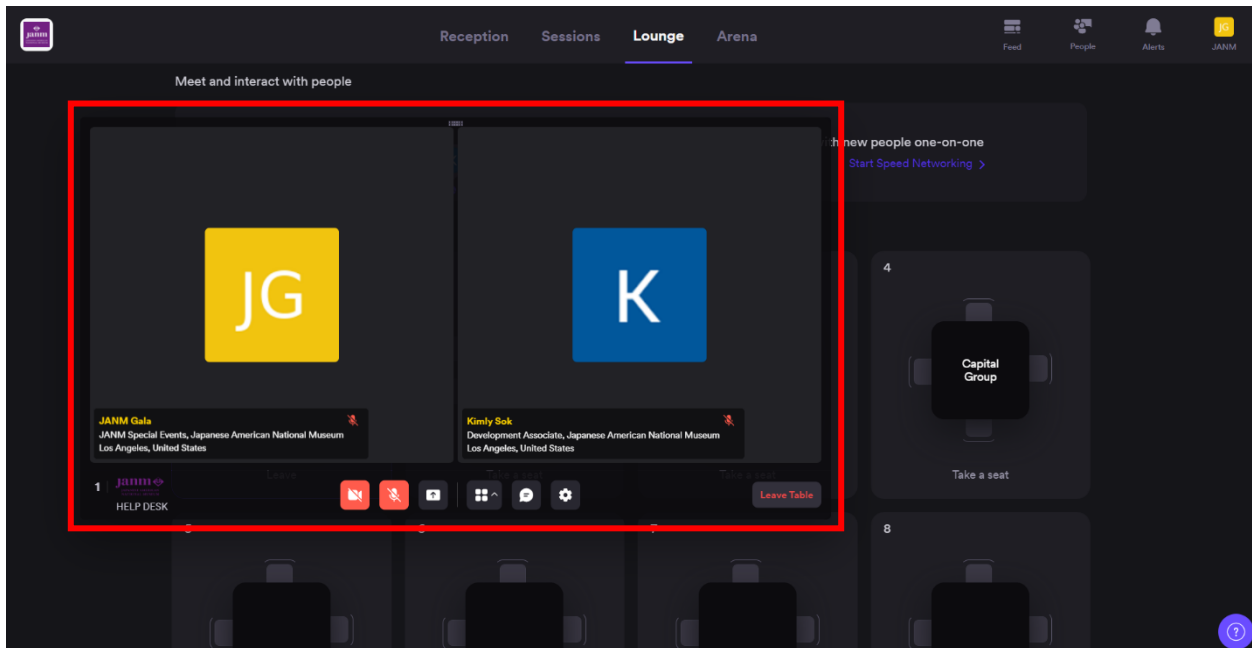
janm

Reception Sessions Lounge Arena

Feed People Alerts JG JANM

Meet and interact with people

new people one-on-one
Start Speed Networking >

JG

K

JANM Gala
JANM Special Events, Japanese American National Museum
Los Angeles, United States

Kimly Sok
Development Associate, Japanese American National Museum
Los Angeles, United States

1 janm
HELP DESK

Leave Table

4

Capital Group

Take a seat

8